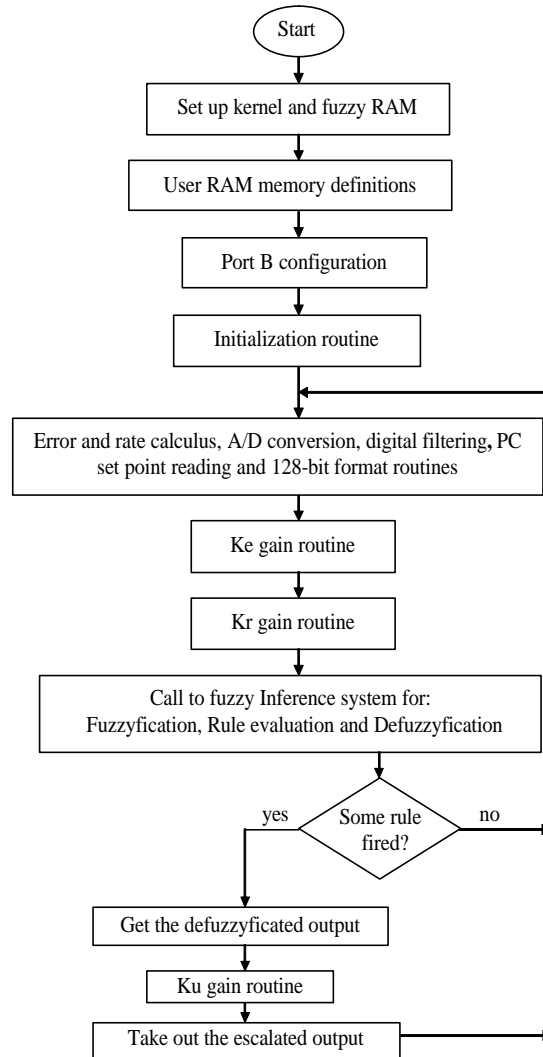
Start

Set up kernel and fuzzy RAM

User RAM memory definitions

Port B configuration

Initialization routine

Error and rate calculus, A/D conversion, digital filtering, PC set point reading and 128-bit format routines

Ke gain routine

Kr gain routine

Call to fuzzy Inference system for: Fuzzyfication, Rule evaluation and Defuzzyfication

Some rule fired?

yes

no

Get the defuzzyficated output

Ku gain routine

Take out the escalated output